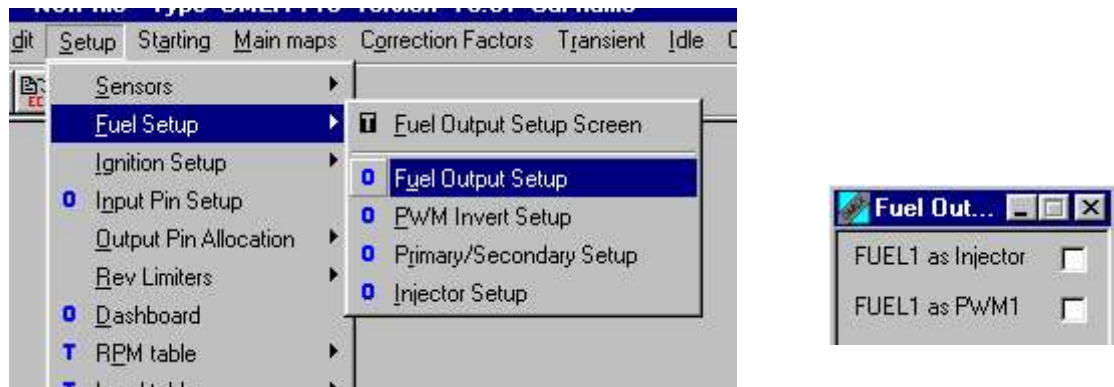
dit Setup Starting Main maps Correction Factors Transient Idle

Sensors
Fuel Setup
Ignition Setup
O Input Pin Setup
Output Pin Allocation
Rev Limiters
O Dashboard
T RPM table

T Fuel Output Setup Screen
O Fuel Output Setup
O PWM Invert Setup
O Primary/Secondary Setup
O Injector Setup

Fuel Out...
FUEL1 as Injector
FUEL1 as PWM1